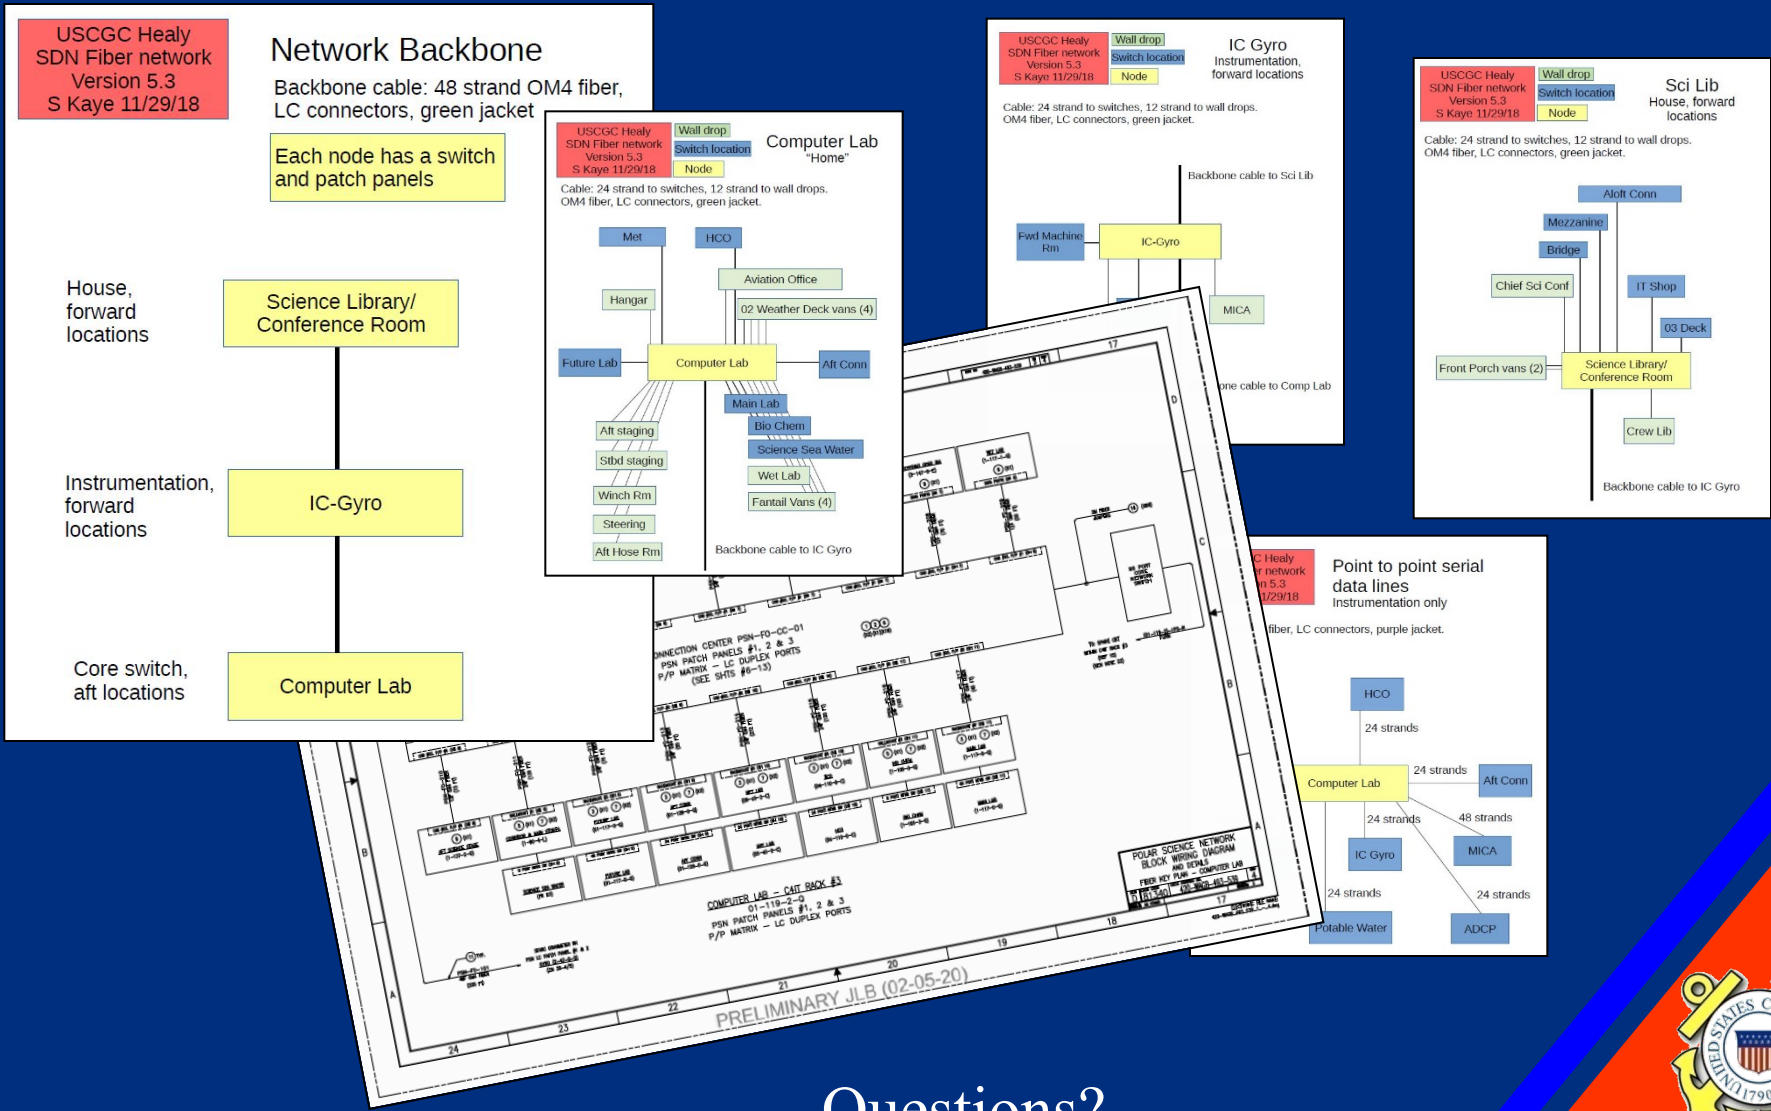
USCGC Healy
SDN Fiber network
Version 5.3
S Kaye 11/29/18

Network Backbone

Backbone cable: 48 strand OM4 fiber, LC connectors, green jacket

Each node has a switch and patch panels

House, forward locations

Science Library/ Conference Room

Instrumentation, forward locations

IC-Gyro

Core switch, aft locations

Computer Lab

USCGC Healy
SDN Fiber network
Version 5.3
S Kaye 11/29/18

Wall drop
Switch location
Node

Computer Lab
"Home"

Cable: 24 strand to switches, 12 strand to wall drops. OM4 fiber, LC connectors, green jacket.

Met
HCO
Aviation Office
Hangar
02 Weather Deck vans (4)
Future Lab
Computer Lab
Aft Conn
Main Lab
Aft staging
Bio Chem
Stbd staging
Science Sea Water
Wet Lab
Winch Rm
Fantail Vans (4)
Steering
Aft Hose Rm
Backbone cable to IC Gyro

USCGC Healy
SDN Fiber network
Version 5.3
S Kaye 11/29/18

Wall drop
Switch location
Node

IC Gyro
Instrumentation, forward locations

Cable: 24 strand to switches, 12 strand to wall drops. OM4 fiber, LC connectors, green jacket.

Backbone cable to Sci Lib
Fwd Machine Rm
IC-Gyro
MICA
one cable to Comp Lab

USCGC Healy
SDN Fiber network
Version 5.3
S Kaye 11/29/18

Wall drop
Switch location
Node

Sci Lib
House, forward locations

Cable: 24 strand to switches, 12 strand to wall drops. OM4 fiber, LC connectors, green jacket.

Aloft Conn
Mezzanine
Bridge
Chief Sci Conf
IT Shop
03 Deck
Front Porch vans (2)
Science Library/ Conference Room
Crew Lib
Backbone cable to IC Gyro

C Healy
r network
n 5.3
1/29/18

Point to point serial data lines
Instrumentation only

fiber, LC connectors, purple jacket.

HCO
24 strands
Computer Lab
24 strands
Aft Conn
24 strands
48 strands
IC Gyro
MICA
24 strands
24 strands
Potable Water
ADCP

CONNECTION CENTER PSN-FO-CC-01
PSN PATCH PANELS #1, 2 & 3
P/P MATRIX – LC DUPLEX PORTS
(SEE SHTS #6-13)

COMPUTER LAB – CAT RACK #3
01-119-2-Q
PSN PATCH PANELS #1, 2 & 3
P/P MATRIX – LC DUPLEX PORTS

POLAR SCIENCE NETWORK
BLOCK WIRING DIAGRAM
AND DETAILS
FIBER KEY PLAN – COMPUTER LAB

PRELIMINARY JLB (02-05-20)

17
18
19
20
21
22
23
24

Questions?

UNITED STATES C
1790